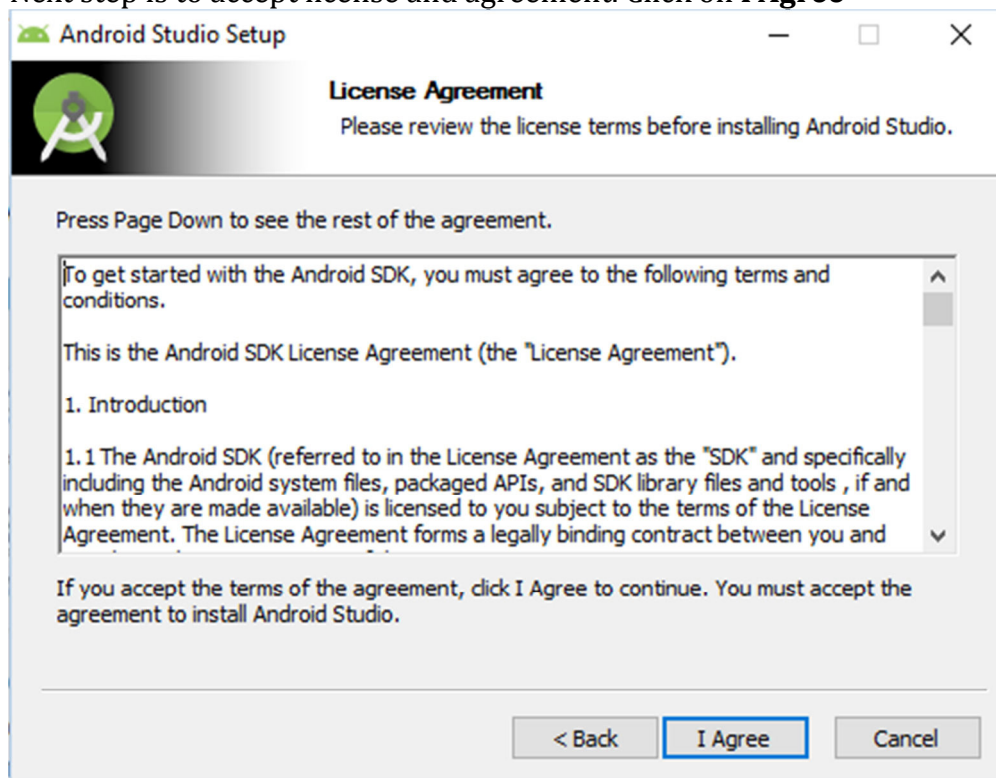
Next step is to accept license and agreement. Click on **I Agree**

Android Studio Setup

License Agreement

Please review the license terms before installing Android Studio.

Press Page Down to see the rest of the agreement.

To get started with the Android SDK, you must agree to the following terms and conditions.

This is the Android SDK License Agreement (the "License Agreement").

1. Introduction

1.1 The Android SDK (referred to in the License Agreement as the "SDK" and specifically including the Android system files, packaged APIs, and SDK library files and tools , if and when they are made available) is licensed to you subject to the terms of the License Agreement. The License Agreement forms a legally binding contract between you and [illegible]

If you accept the terms of the agreement, click I Agree to continue. You must accept the agreement to install Android Studio.

< Back

I Agree

Cancel